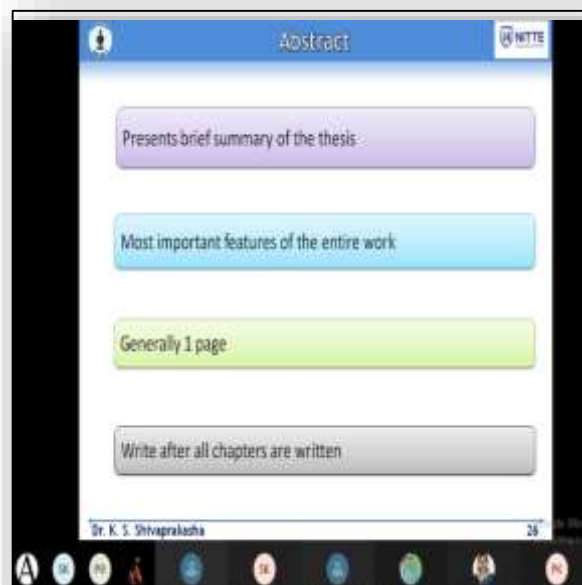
Abstract

NITTE

Presents brief summary of the thesis

Most important features of the entire work

Generally 1 page

Write after all chapters are written

Dr. K. S. Shivaprakasha

26

A

SK

PB

SK

PK